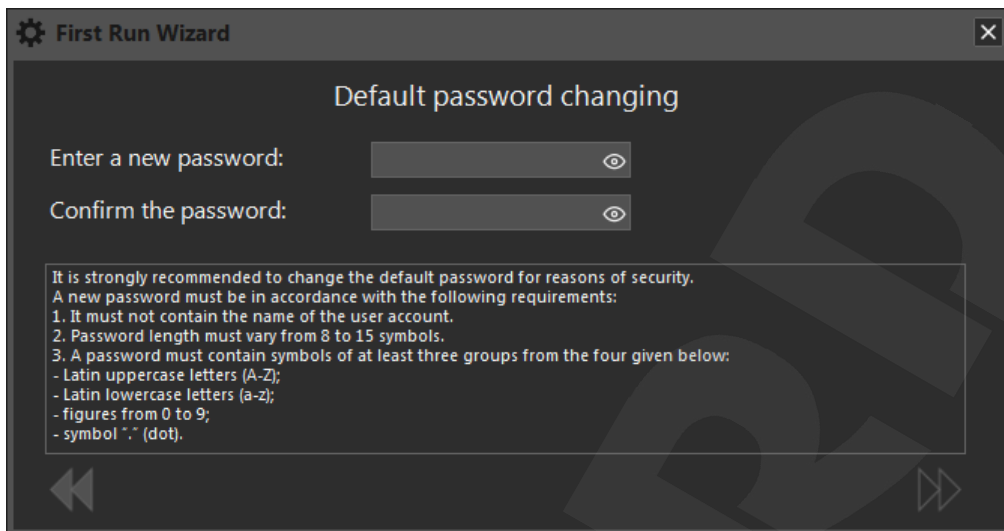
First Run Wizard

Default password changing

Enter a new password:

Confirm the password:

It is strongly recommended to change the default password for reasons of security.
A new password must be in accordance with the following requirements:
1. It must not contain the name of the user account.
2. Password length must vary from 8 to 15 symbols.
3. A password must contain symbols of at least three groups from the four given below:
- Latin uppercase letters (A-Z);
- Latin lowercase letters (a-z);
- figures from 0 to 9;
- symbol "." (dot).